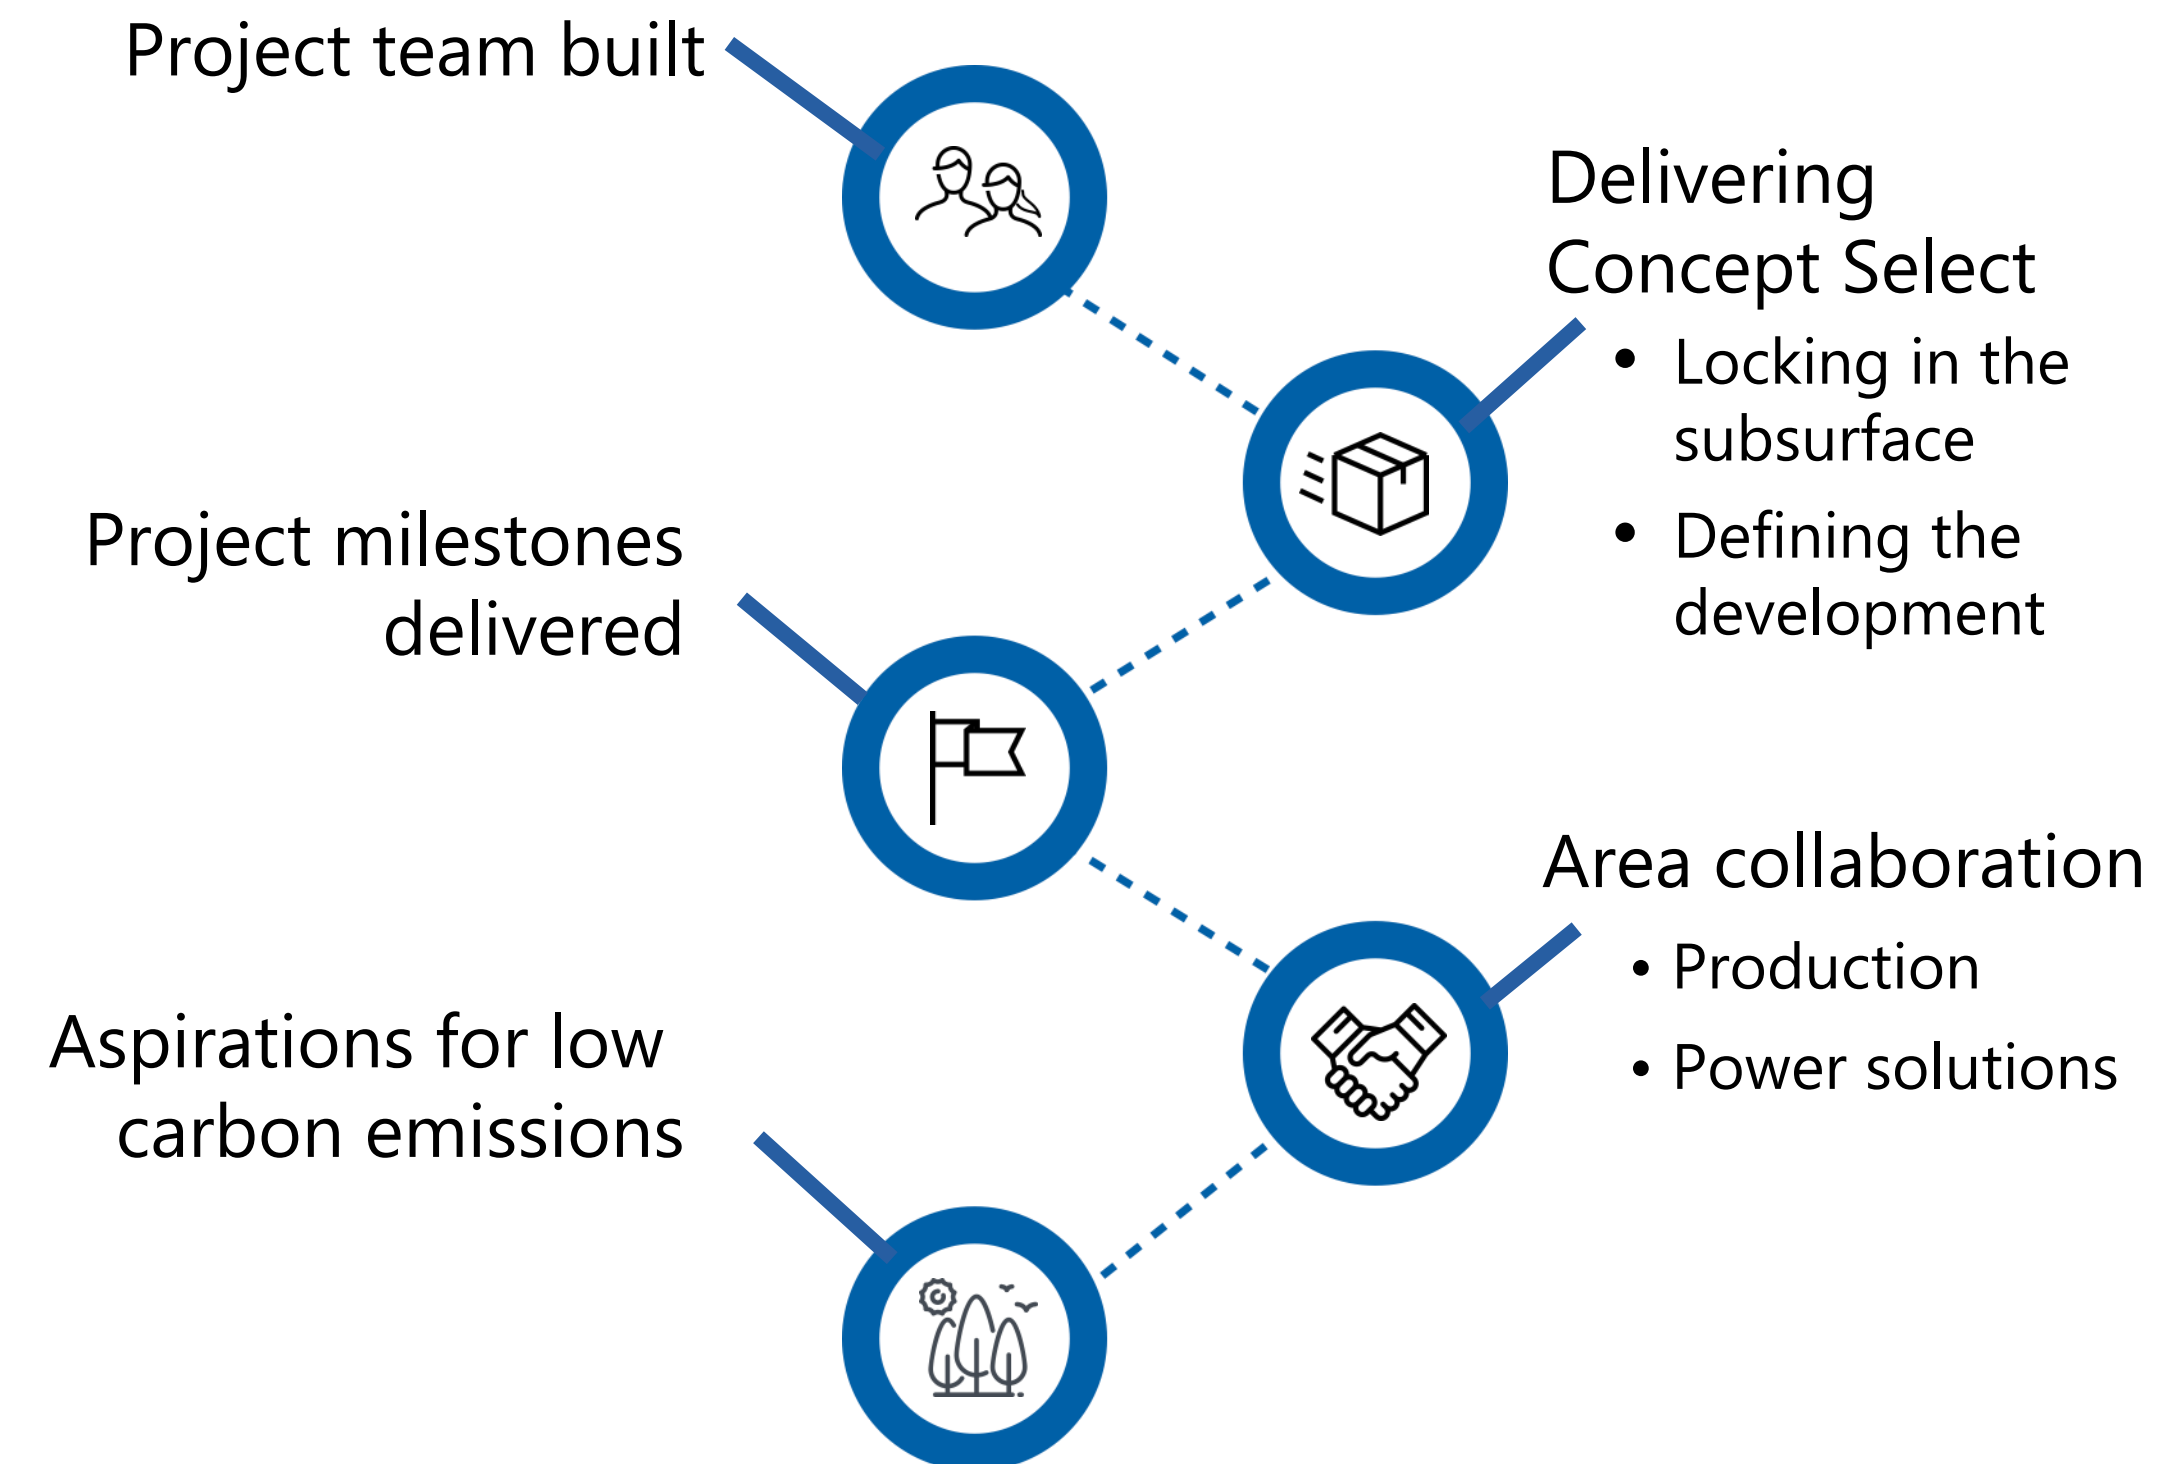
Project team built

Delivering Concept Select

- Locking in the subsurface
- Defining the development

Project milestones delivered

Area collaboration

- Production
- Power solutions

Aspirations for low carbon emissions